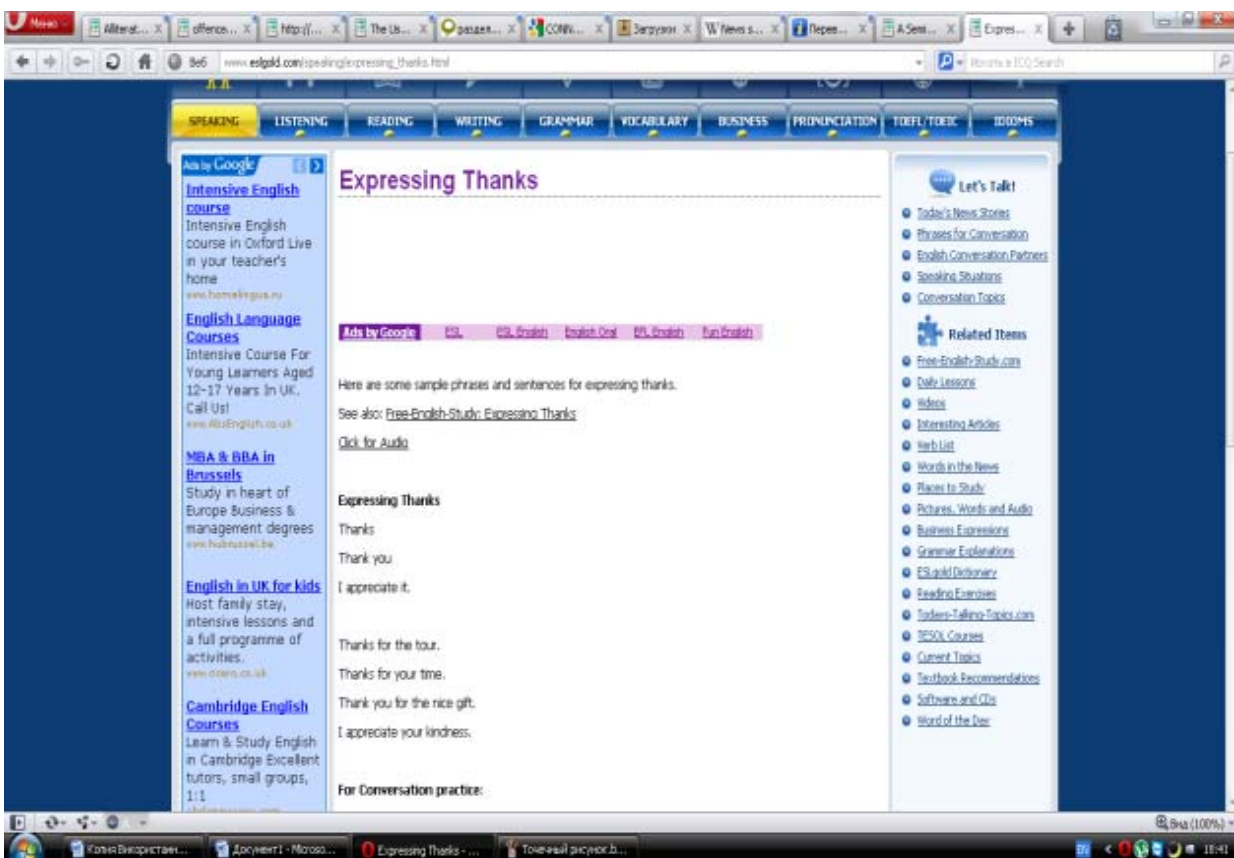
Меню | Alliterat... | Offence... | http://... | The Us... | Оразде... | CONN... | Загрузки | News s... | Переп... | A Sem... | Expres...

www.eslgold.com/speaking/expressing_thanks.html

Поиск в ICQ Search

SPEAKING | LISTENING | READING | WRITING | GRAMMAR | VOCABULARY | BUSINESS | PRONUNCIATION | TOEFL/TOEIC | IDIOMS

Ads by Google

Intensive English course
Intensive English course in Oxford Live in your teacher's home
www.homelingua.ru

English Language Courses
Intensive Course For Young Learners Aged 12-17 Years In UK. Call Us!
www.AbsEnglish.co.uk

MBA & BBA in Brussels
Study in heart of Europe Business & management degrees
www.hubrussel.be

English in UK for kids
Host family stay, intensive lessons and a full programme of activities.
www.ccers.co.uk

Cambridge English Courses
Learn & Study English in Cambridge Excellent tutors, small groups, 1:1
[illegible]

Expressing Thanks

Ads by Google | ESL | ESL English | English Oral | EFL English | Fun English

Here are some sample phrases and sentences for expressing thanks.

See also: Free-English-Study: Expressing Thanks

Click for Audio

Expressing Thanks

Thanks

Thank you

I appreciate it.

Thanks for the tour.

Thanks for your time.

Thank you for the nice gift.

I appreciate your kindness.

For Conversation practice:

Let's Talk!

Today's News Stories
Phrases for Conversation
English Conversation Partners
Speaking Situations
Conversation Topics

Related Items

Free-English-Study.com
Daily Lessons
Videos
Interesting Articles
Verb List
Words in the News
Places to Study
Pictures, Words and Audio
Business Expressions
Grammar Explanations
ESLgold Dictionary
Reading Exercises
Todays-Talking-Topics.com
TESOL Courses
Current Topics
Textbook Recommendations
Software and CDs
Word of the Day

Вид (100%)

Копия Використан... | Документ1 - Microso... | Expressing Thanks - ... | Точечный рисунок.b...

18:41